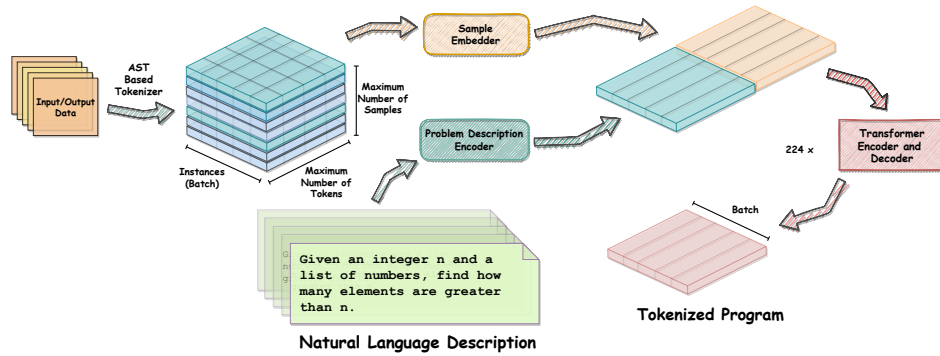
Input/Output Data

AST Based Tokenizer

Maximum Number of Samples

Instances (Batch)

Maximum Number of Tokens

Sample Embedder

Problem Description Encoder

224 x

Transformer Encoder and Decoder

Batch

Given an integer n and a list of numbers, find how many elements are greater than n.

Natural Language Description

Tokenized Program